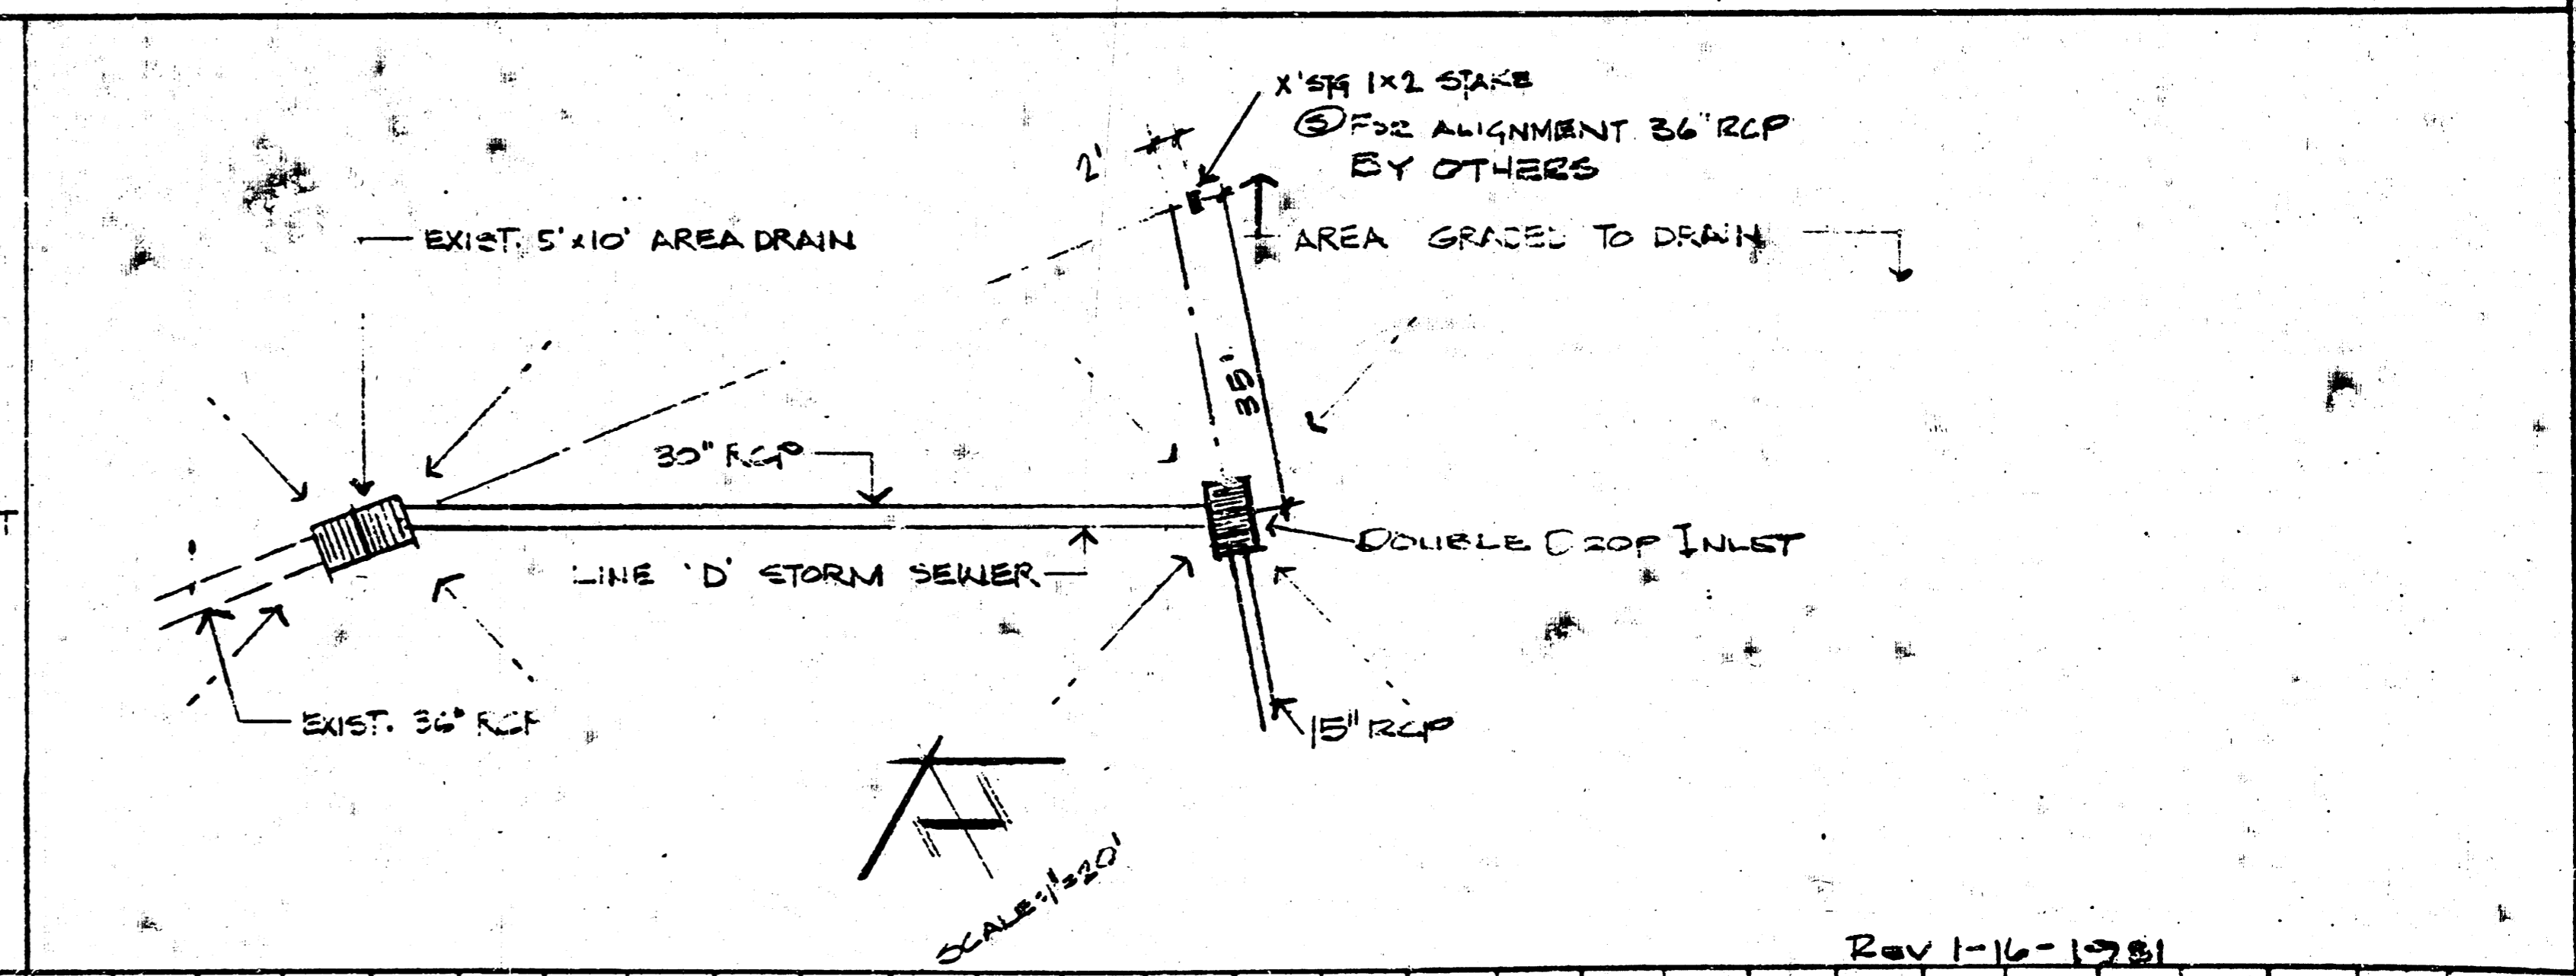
X'STG 1×2 STAKE
⑤ FOR ALIGNMENT 36" RCP
BY OTHERS

2'

EXIST. 5'×10' AREA DRAIN

AREA GRADED TO DRAIN

35'

30" RCP

T

DOUBLE DROP INLET

LINE 'D' STORM SEWER

EXIST. 36" RCP

15" RCP

SCALE: 1"=20'

Rev 1-16-1981